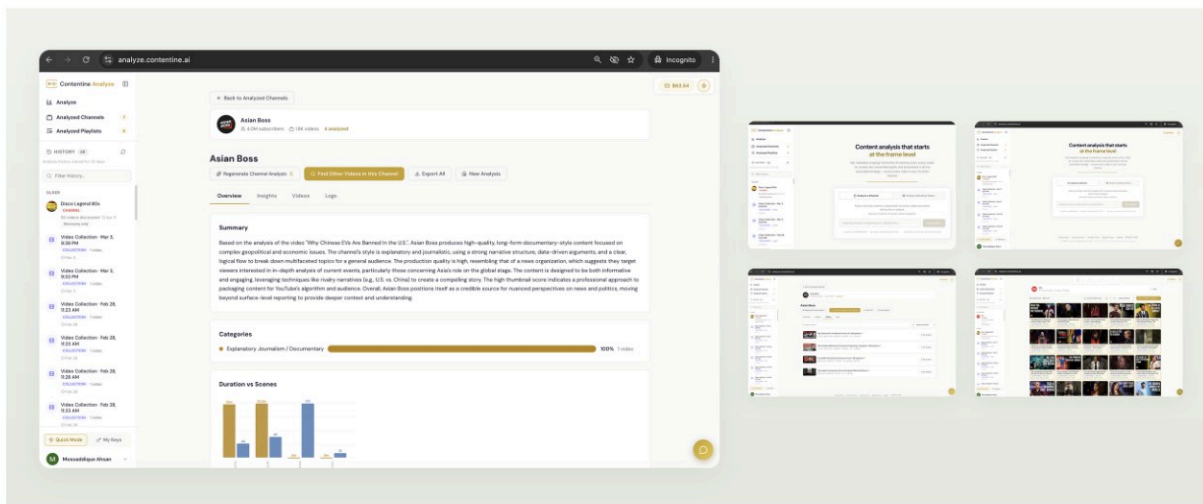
analyze.contentine.ai

Incognito

Contentine Analyze

Analyze

Analyzed Channels

Analyzed Playlists

HISTORY 28

Filter history...

OLDER

Disco Legend 80s

CHANNEL

Video Collection · Mar 3, 8:38 PM

COLLECTION 1 video

Video Collection · Mar 3, 8:32 PM

COLLECTION 1 video

Video Collection · Feb 28, 11:23 AM

COLLECTION 1 video

Video Collection · Feb 28, 11:25 AM

COLLECTION 1 video

Video Collection · Feb 28, 11:28 AM

COLLECTION 1 video

Video Collection · Feb 28, 11:33 AM

COLLECTION 1 video

Quick Mode

My Keys

Mossaddique Ahsan

$63.64

← Back to Analyzed Channels

Asian Boss

4.0M subscribers · 184 videos · 4 analyzed

Asian Boss

Regenerate Channel Analysis

Find Other Videos in this Channel

Export All

New Analysis

Overview Insights Videos Logs

Summary

Based on the analysis of the video "Why Chinese EVs Are Banned In the U.S.", Asian Boss produces high-quality, long-form documentary-style content focused on complex geopolitical and economic issues. The channel's style is explanatory and journalistic, using a strong narrative structure, data-driven arguments, and a clear, logical flow to break down multifaceted topics for a general audience. The production quality is high, resembling that of a news organization, which suggests they target viewers interested in in-depth analysis of current events, particularly those concerning Asia's role on the global stage. The content is designed to be both informative and engaging, leveraging techniques like rivalry narratives (e.g., U.S. vs. China) to create a compelling story. The high thumbnail score indicates a professional approach to packaging content for YouTube's algorithm and audience. Overall, Asian Boss positions itself as a credible source for nuanced perspectives on news and politics, moving beyond surface-level reporting to provide deeper context and understanding.

Categories

Explanatory Journalism / Documentary 100% 1 video

Duration vs Scenes

Content analysis that starts at the frame level

Content analysis that starts at the frame level